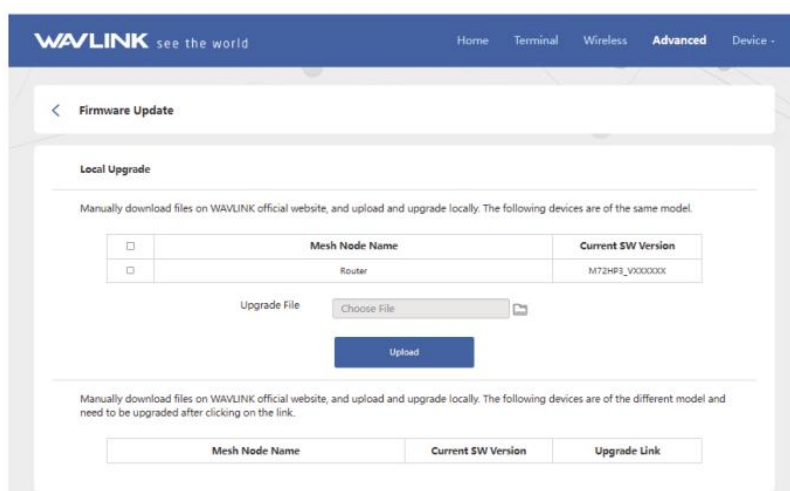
WAVLINK see the world

Home Terminal Wireless Advanced Device -

Firmware Update

Local Upgrade

Manually download files on WAVLINK official website, and upload and upgrade locally. The following devices are of the same model.

| ☐ | Mesh Node Name | Current SW Version |
|---|---|---|
| ☐ | Router | M72HP3_VXXXXXX |

Upgrade File Choose File

Upload

Manually download files on WAVLINK official website, and upload and upgrade locally. The following devices are of the different model and need to be upgraded after clicking on the link.

| Mesh Node Name | Current SW Version | Upgrade Link |
|---|---|---|